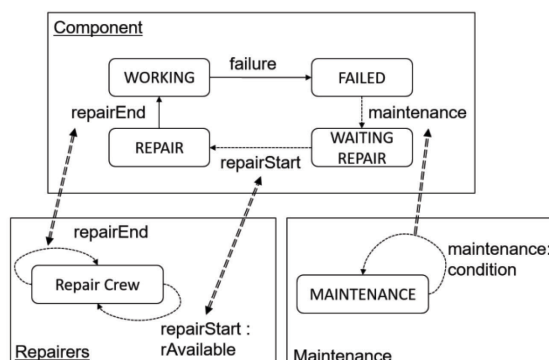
Component

WORKING

failure

FAILED

repairEnd

maintenance

REPAIR

WAITING REPAIR

repairStart

repairEnd

Repair Crew

repairStart : rAvailable

Repairers

maintenance: condition

MAINTENANCE

Maintenance